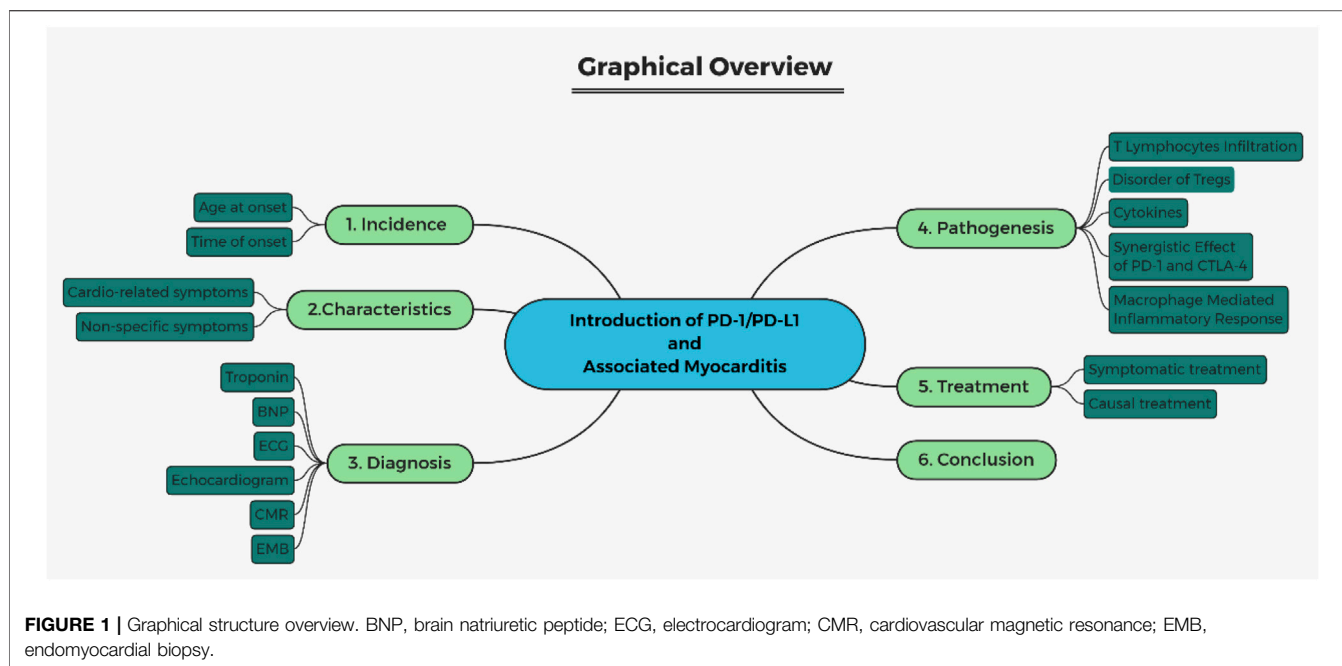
Graphical Overview

Introduction of PD-1/PD-L1 and Associated Myocarditis

1. Incidence

Age at onset

Time of onset

2.Characteristics

Cardio-related symptoms

Non-specific symptoms

3. Diagnosis

Troponin

BNP

ECG

Echocardiogram

CMR

EMB

4. Pathogenesis

T Lymphocytes Infiltration

Disorder of Tregs

Cytokines

Synergistic Effect of PD-1 and CTLA-4

Macrophage Mediated Inflammatory Response

5. Treatment

Symptomatic treatment

Causal treatment

6. Conclusion

FIGURE 1 | Graphical structure overview. BNP, brain natriuretic peptide; ECG, electrocardiogram; CMR, cardiovascular magnetic resonance; EMB, endomyocardial biopsy.